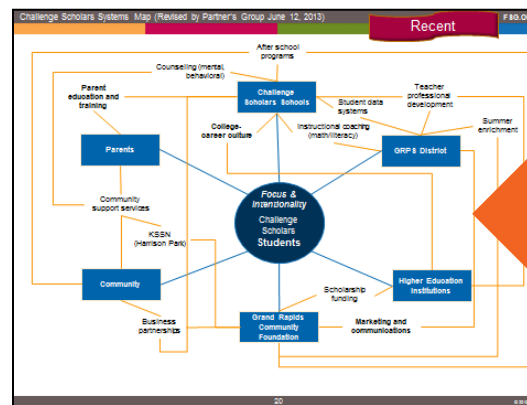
Challenge Scholars Systems Map (Revised by Partner's Group June 12, 2013)

Recent

F80.0

After school programs

Counseling (mental, behavioral)

Parent education and training

Challenge Scholars Schools

Teacher professional development

Student data systems

College-career culture

Instructional coaching (math/literacy)

Summer enrichment

Parents

GRPS District

Focus & Intentionality

Challenge Scholars

Students

Community support services

KSSN (Harrison Park)

Community

Scholarship funding

Higher Education Institutions

Business partnerships

Grand Rapids Community Foundation

Marketing and communications

20